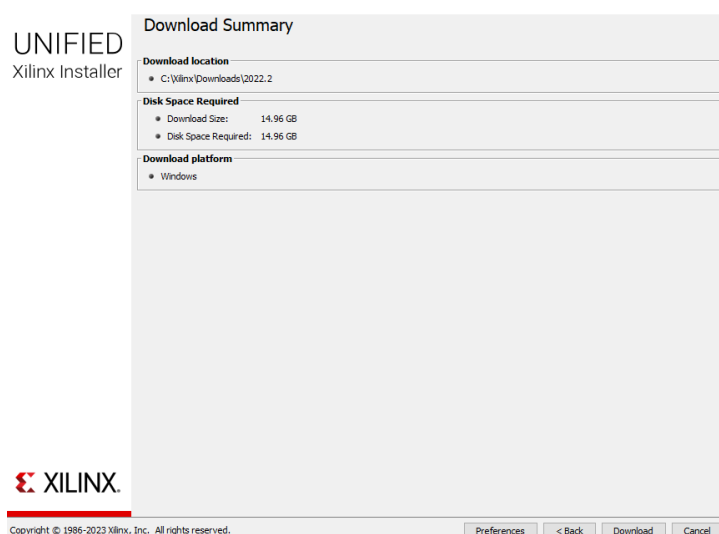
UNIFIED
Xilinx Installer

Download Summary

Download location
• C:\Xilinx\Downloads\2022.2

Disk Space Required
• Download Size: 14.96 GB
• Disk Space Required: 14.96 GB

Download platform
• Windows

XILINX.

Copyright © 1986-2023 Xilinx, Inc. All rights reserved.

Preferences
< Back
Download
Cancel